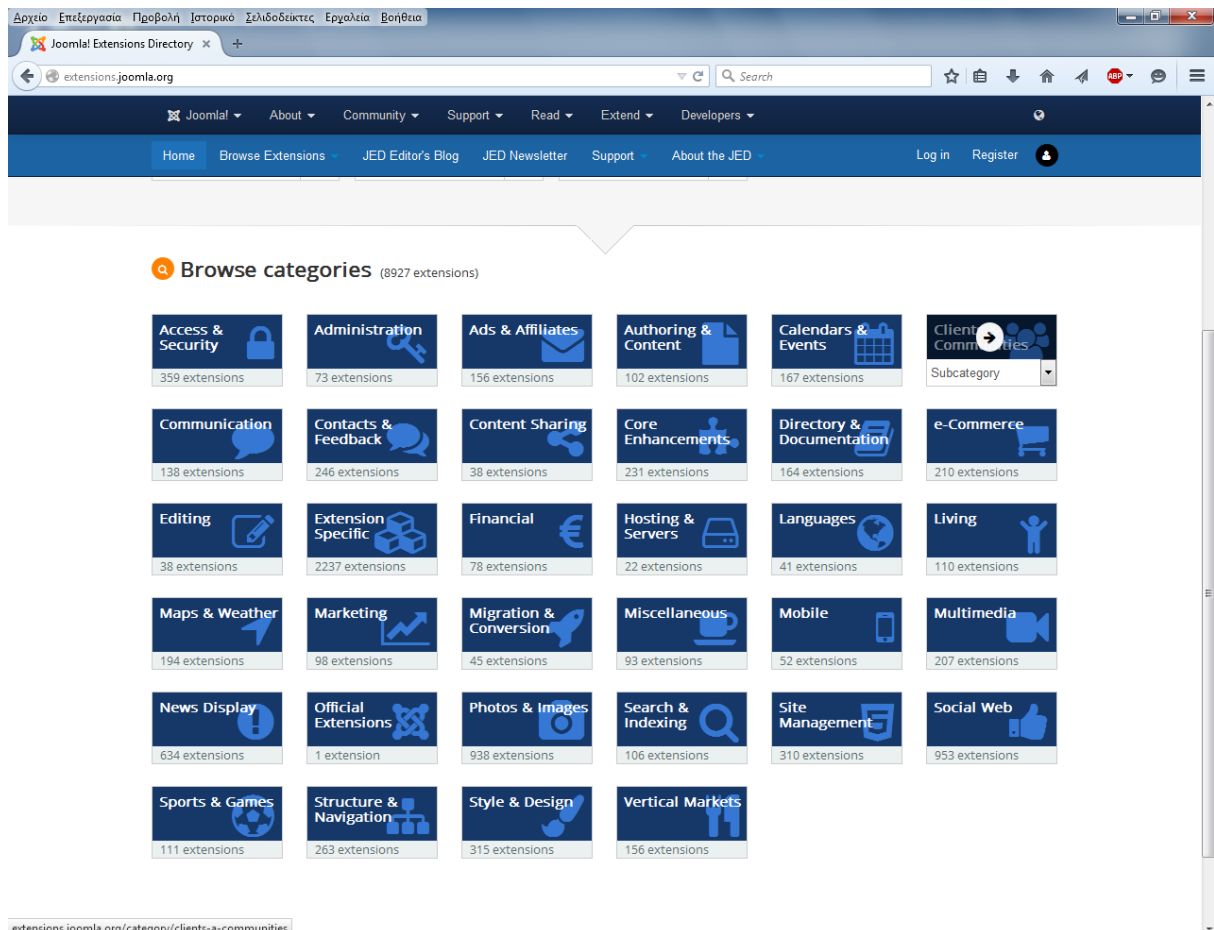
Αρχείο Επεξεργασία Προβολή Ιστορικό Σελιδοδείκτες Εργαλεία Βοήθεια

Joomla! Extensions Directory ×

extensions.joomla.org

Search

ABP

Joomla! About Community Support Read Extend Developers

Home Browse Extensions JED Editor's Blog JED Newsletter Support About the JED Log in Register

Browse categories (8927 extensions)

Access & Security
359 extensions

Administration
73 extensions

Ads & Affiliates
156 extensions

Authoring & Content
102 extensions

Calendars & Events
167 extensions

Clients & Communities
Subcategory

Communication
138 extensions

Contacts & Feedback
246 extensions

Content Sharing
38 extensions

Core Enhancements
231 extensions

Directory & Documentation
164 extensions

e-Commerce
210 extensions

Editing
38 extensions

Extension Specific
2237 extensions

Financial
78 extensions

Hosting & Servers
22 extensions

Languages
41 extensions

Living
110 extensions

Maps & Weather
194 extensions

Marketing
98 extensions

Migration & Conversion
45 extensions

Miscellaneous
93 extensions

Mobile
52 extensions

Multimedia
207 extensions

News Display
634 extensions

Official Extensions
1 extension

Photos & Images
938 extensions

Search & Indexing
106 extensions

Site Management
310 extensions

Social Web
953 extensions

Sports & Games
111 extensions

Structure & Navigation
263 extensions

Style & Design
315 extensions

Vertical Markets
156 extensions

extensions.joomla.org/category/clients-a-communities